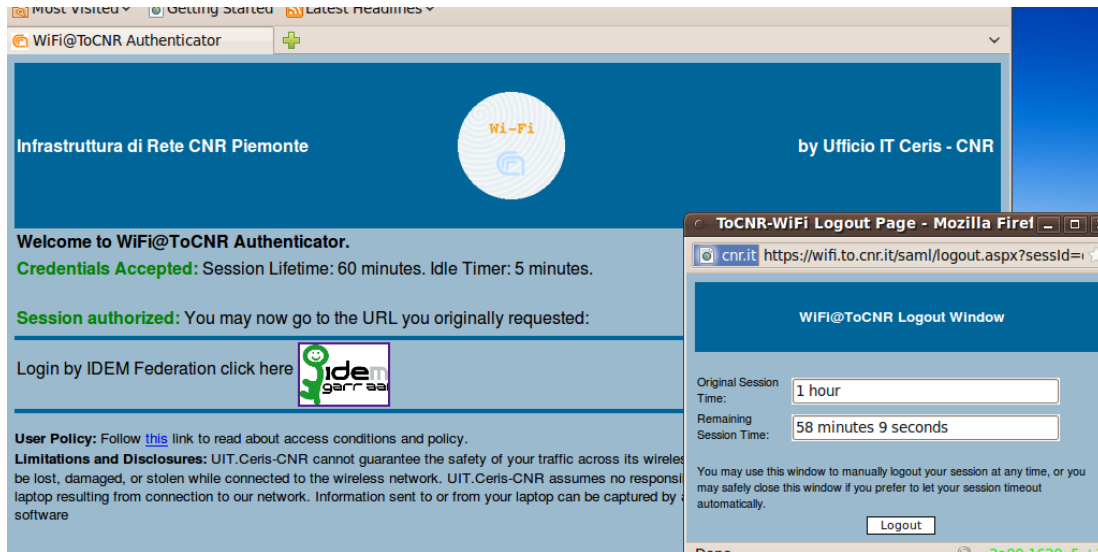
Most Visited Getting Started Latest Headlines

WiFi@ToCNR Authenticator

Infrastruttura di Rete CNR Piemonte

Wi-Fi

by Ufficio IT Ceris - CNR

Welcome to WiFi@ToCNR Authenticator.

Credentials Accepted: Session Lifetime: 60 minutes. Idle Timer: 5 minutes.

Session authorized: You may now go to the URL you originally requested:

Login by IDEM Federation click here

idem garr aai

User Policy: Follow this link to read about access conditions and policy.

Limitations and Disclosures: UIT.Ceris-CNR cannot guarantee the safety of your traffic across its wireles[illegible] be lost, damaged, or stolen while connected to the wireless network. UIT.Ceris-CNR assumes no responsi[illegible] laptop resulting from connection to our network. Information sent to or from your laptop can be captured by a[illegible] software

ToCNR-WiFi Logout Page - Mozilla Firef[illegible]

cnr.it https://wifi.to.cnr.it/saml/logout.aspx?sessId=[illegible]

WiFi@ToCNR Logout Window

Original Session Time: 1 hour

Remaining Session Time: 58 minutes 9 seconds

You may use this window to manually logout your session at any time, or you may safely close this window if you prefer to let your session timeout automatically.

Logout

Done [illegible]